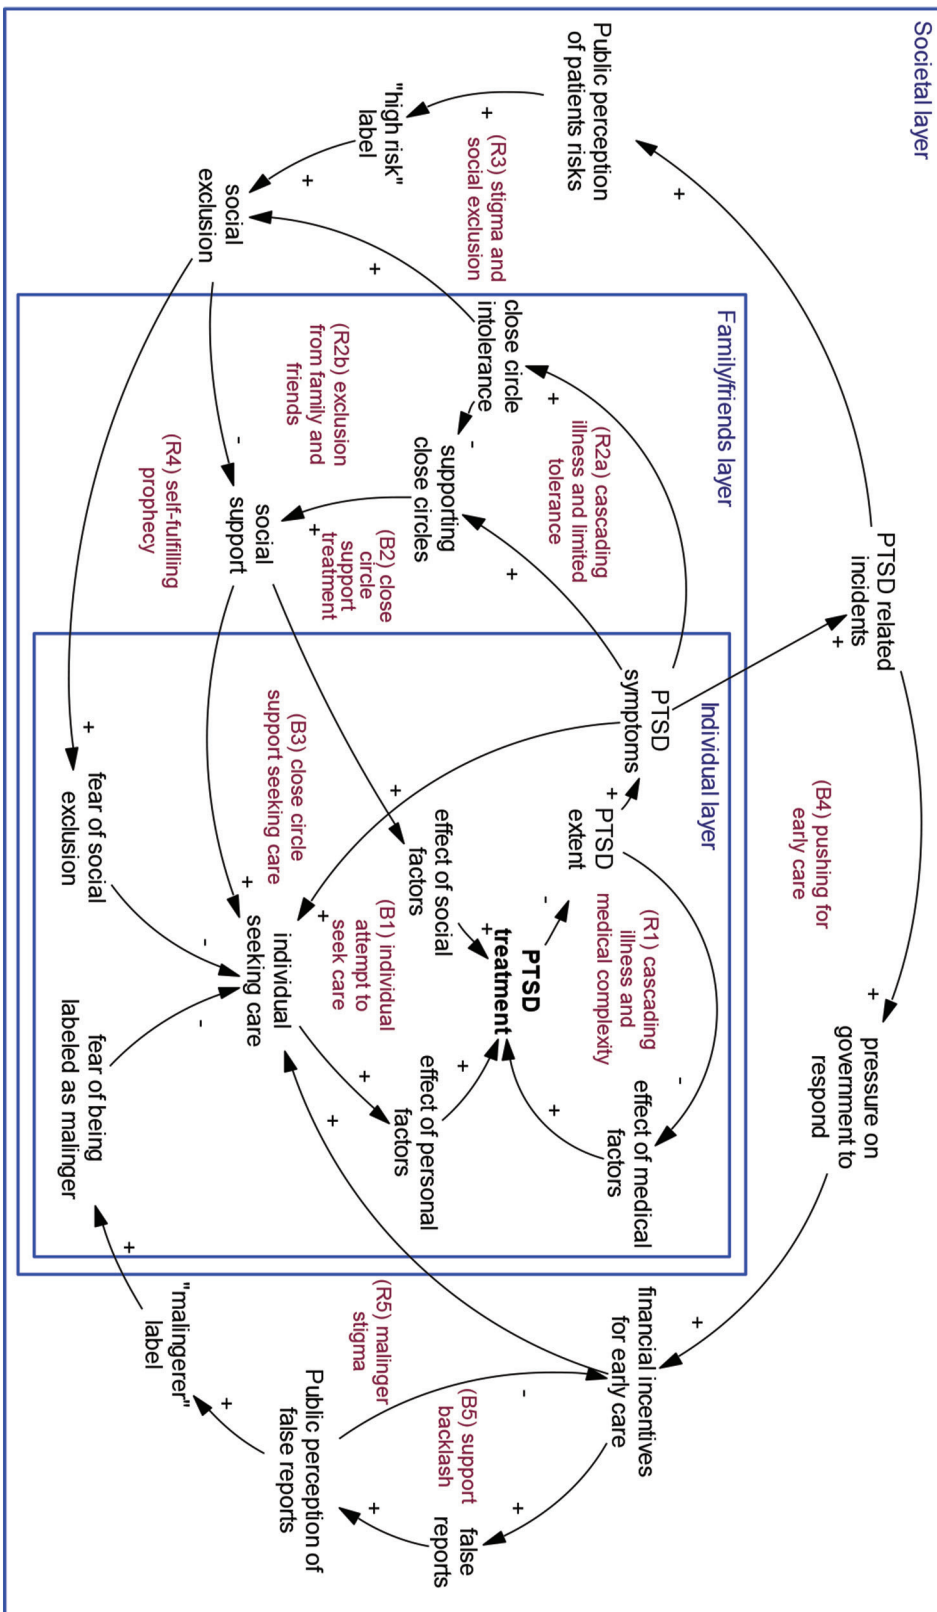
Societal layer

Public perception of patients risks

"high risk" label

social exclusion

(R3) stigma and social exclusion

PTSD related incidents

(B4) pushing for early care

pressure on government to respond

financial incentives for early care

(B5) support backlash

false reports

Public perception of false reports

(R5) malinger stigma

"malingerer" label

Family/friends layer

close circle intolerance

(R2a) cascading illness and limited tolerance

supporting close circles

(R2b) exclusion from family and friends

social support

(B2) close circle support treatment

(R4) self-fulfilling prophecy

Individual layer

PTSD symptoms

PTSD extent

(R1) cascading illness and medical complexity

effect of medical factors

PTSD treatment

effect of social factors

(B1) individual attempt to seek care

effect of personal factors

individual seeking care

(B3) close circle support seeking care

fear of social exclusion

fear of being labeled as malinger

+
+
+
+
+
-
+
+
-
+
+
+
+
+
+
+
-
+
-
+
+
+
+
+
+
-
-
+
+
+
-
+
+